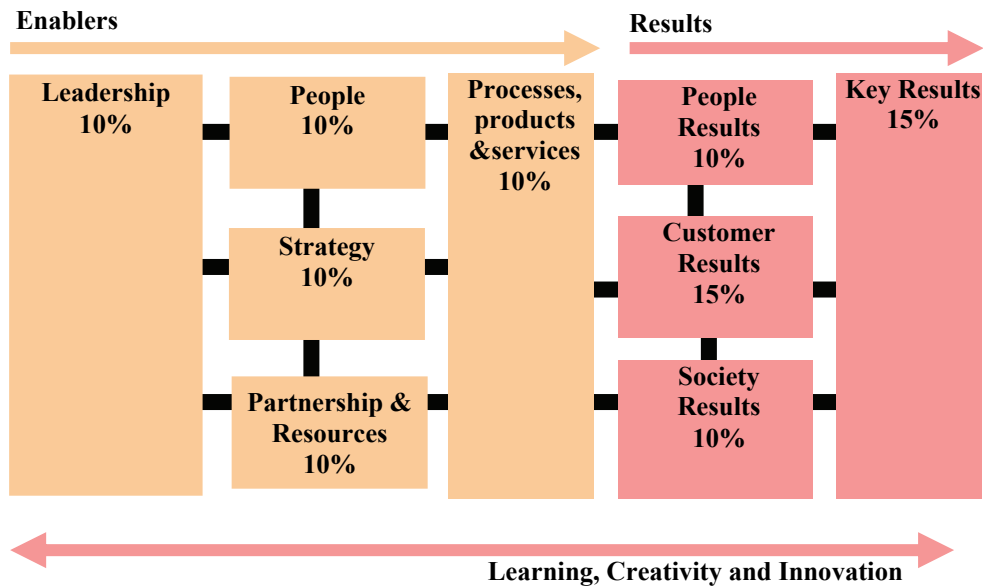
Enablers

Results

Leadership
10%

People
10%

Strategy
10%

Partnership & Resources
10%

Processes, products &services
10%

People Results
10%

Customer Results
15%

Society Results
10%

Key Results
15%

Learning, Creativity and Innovation